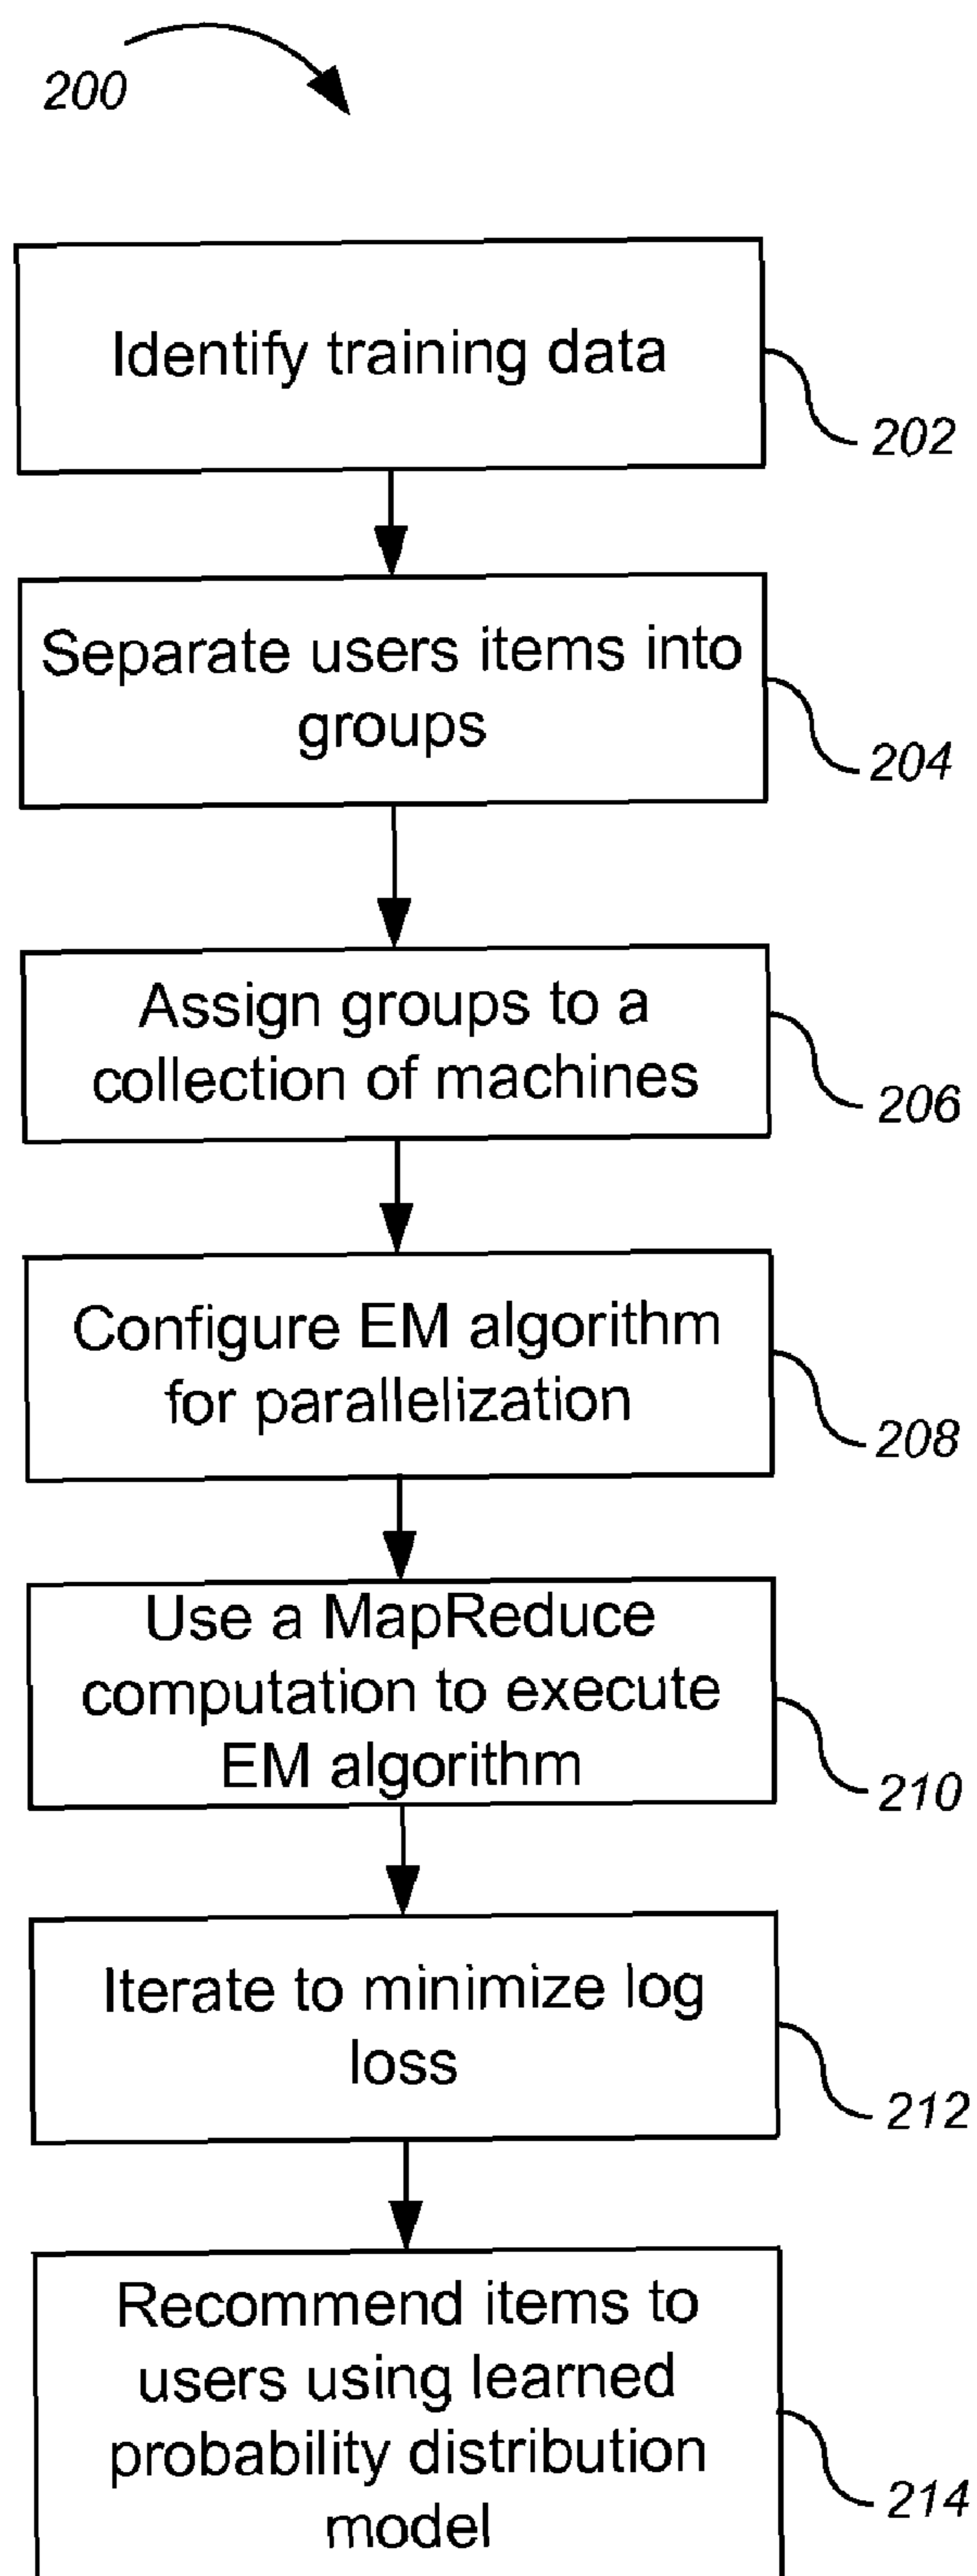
200

Identify training data

202

Separate users items into groups

204

Assign groups to a collection of machines

206

Configure EM algorithm for parallelization

208

Use a MapReduce computation to execute EM algorithm

210

Iterate to minimize log loss

212

Recommend items to users using learned probability distribution model

214